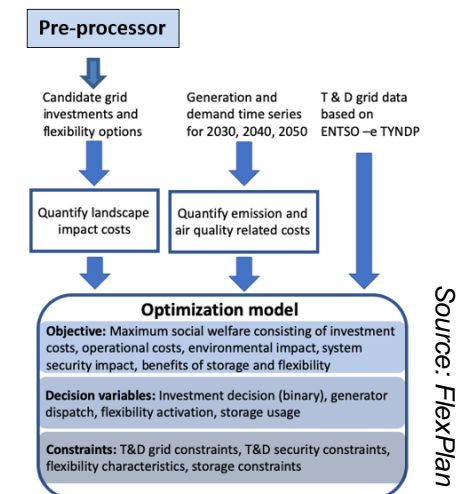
Pre-processor

Candidate grid investments and flexibility options

Generation and demand time series for 2030, 2040, 2050

T & D grid data based on ENTSO –e TYNDP

Quantify landscape impact costs

Quantify emission and air quality related costs

Optimization model

**Objective:** Maximum social welfare consisting of investment costs, operational costs, environmental impact, system security impact, benefits of storage and flexibility

**Decision variables:** Investment decision (binary), generator dispatch, flexibility activation, storage usage

**Constraints:** T&D grid constraints, T&D security constraints, flexibility characteristics, storage constraints

Source: FlexPlan